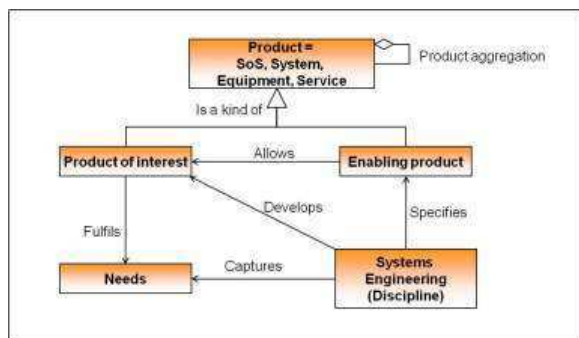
Product = SoS, System, Equipment, Service

Product aggregation

Is a kind of

Product of interest

Allows

Enabling product

Develops

Specifies

Fulfils

Needs

Captures

Systems Engineering (Discipline)